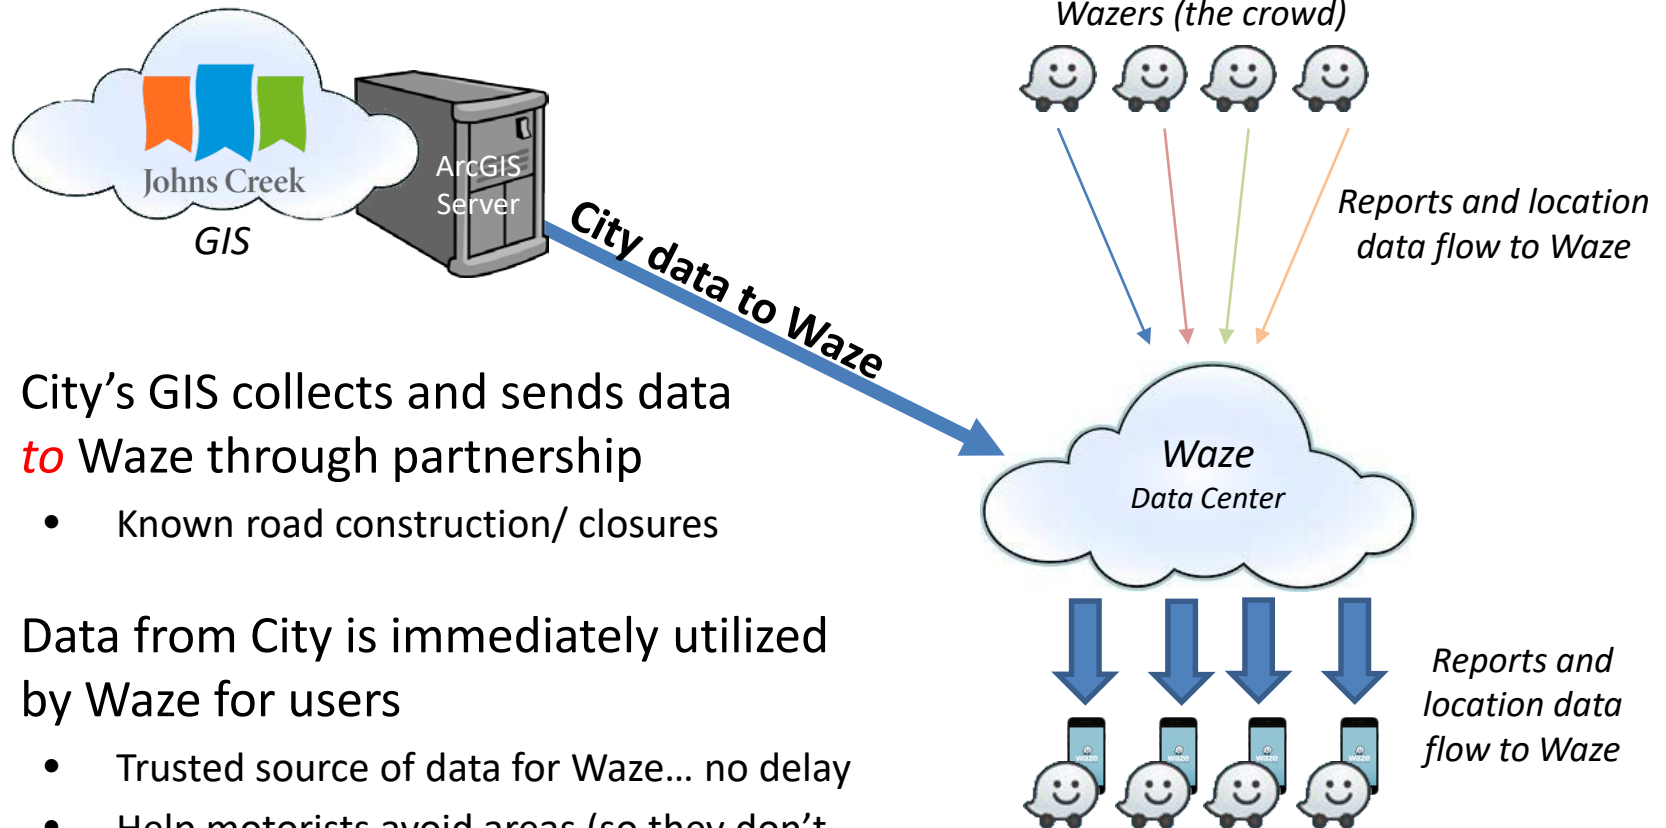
Johns Creek
GIS

ArcGIS Server

City data to Waze

Wazers (the crowd)

Reports and location data flow to Waze

Waze
Data Center

Reports and location data flow to Waze

waze waze waze waze

City's GIS collects and sends data *to* Waze through partnership

• Known road construction/ closures

Data from City is immediately utilized by Waze for users

• Trusted source of data for Waze… no delay

• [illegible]